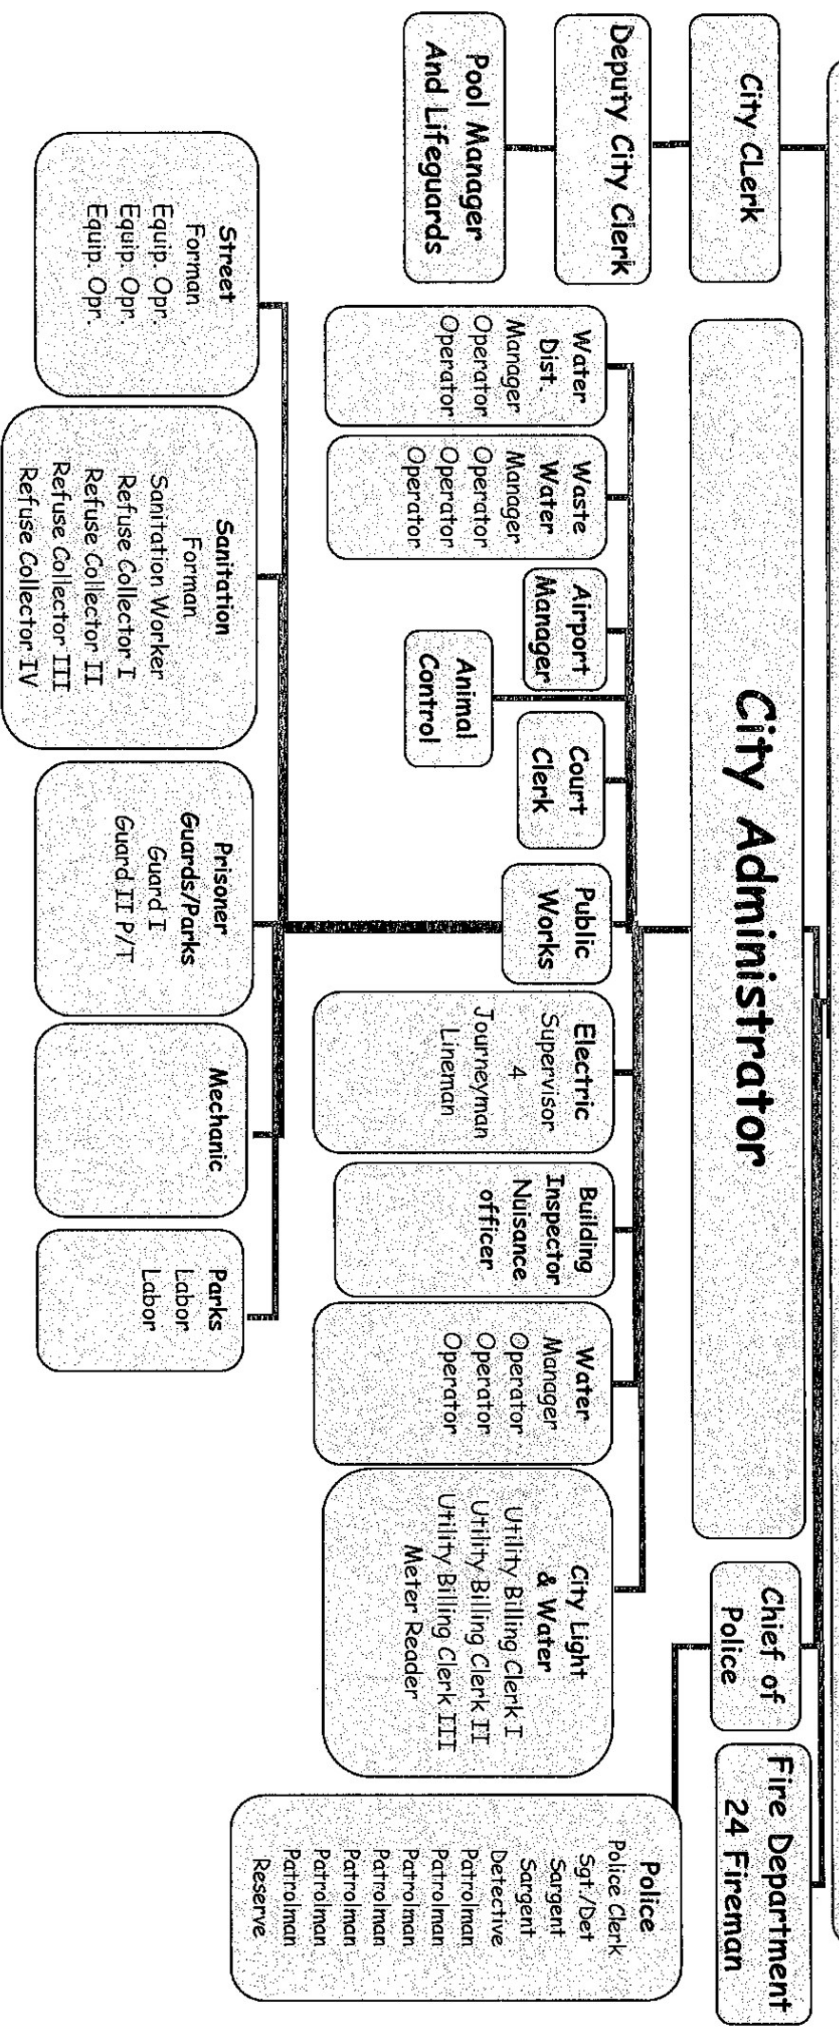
City Clerk

Deputy City Clerk

Pool Manager And Lifeguards

City Administrator

Water Dist.
Manager
Operator
Operator

Waste Water
Manager
Operator
Operator

Airport Manager

Animal Control

Court Clerk

Public Works

Electric
Supervisor
4
Journeyman
Lineman

Building Inspector
Nuisance officer

Water
Manager
Operator
Operator

City Light & Water
Utility Billing Clerk I
Utility Billing Clerk II
Utility Billing Clerk III
Meter Reader

Chief of Police

Fire Department
24 Fireman

Street
Forman
Equip. Opr.
Equip. Opr.
Equip. Opr.

Sanitation
Forman
Sanitation Worker
Refuse Collector I
Refuse Collector II
Refuse Collector III
Refuse Collector IV

Prisoner Guards/Parks
Guard I
Guard II P/T

Mechanic

Parks
Labor
Labor

Police
Police Clerk
Sgt./Det
Sargent
Sargent
Detective
Patrolman
Patrolman
Patrolman
Patrolman
Patrolman
Patrolman
Patrolman
Reserve